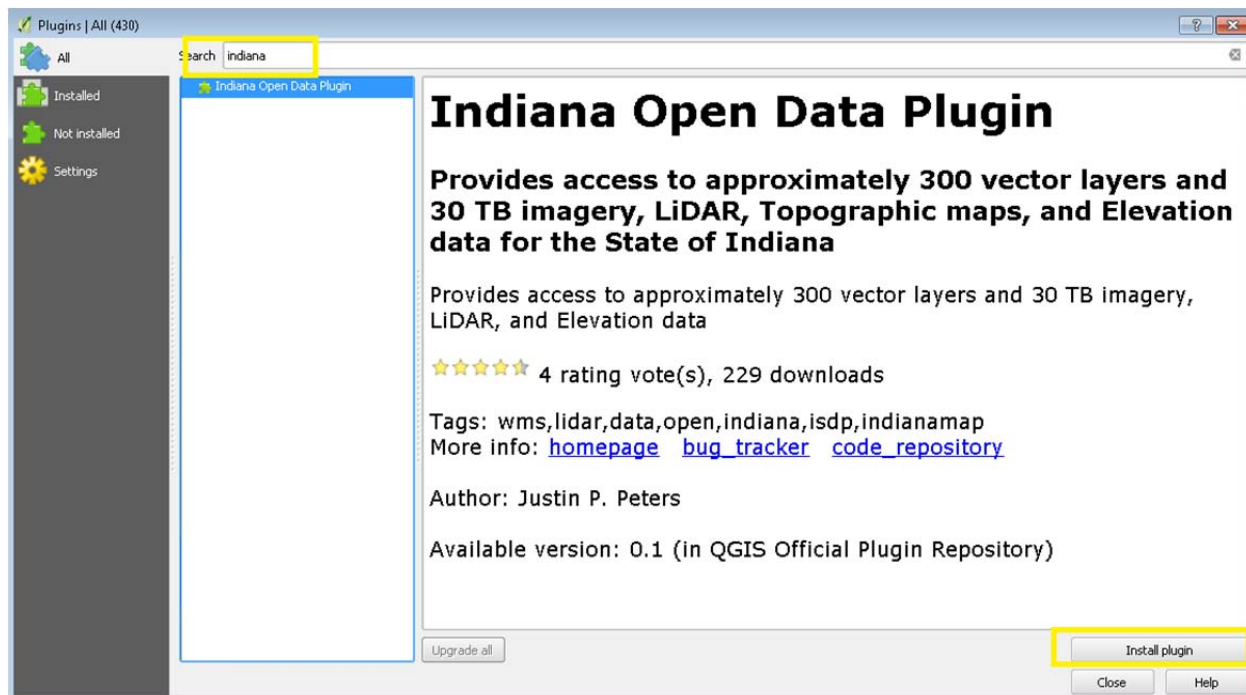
Plugins | All (430)

All

Installed

Not installed

Settings

Search indiana

Indiana Open Data Plugin

# Indiana Open Data Plugin

## Provides access to approximately 300 vector layers and 30 TB imagery, LiDAR, Topographic maps, and Elevation data for the State of Indiana

Provides access to approximately 300 vector layers and 30 TB imagery, LiDAR, and Elevation data

4 rating vote(s), 229 downloads

Tags: wms,lidar,data,open,indiana,isdp,indianamap
More info: homepage bug_tracker code_repository

Author: Justin P. Peters

Available version: 0.1 (in QGIS Official Plugin Repository)

Upgrade all

Install plugin

Close

Help